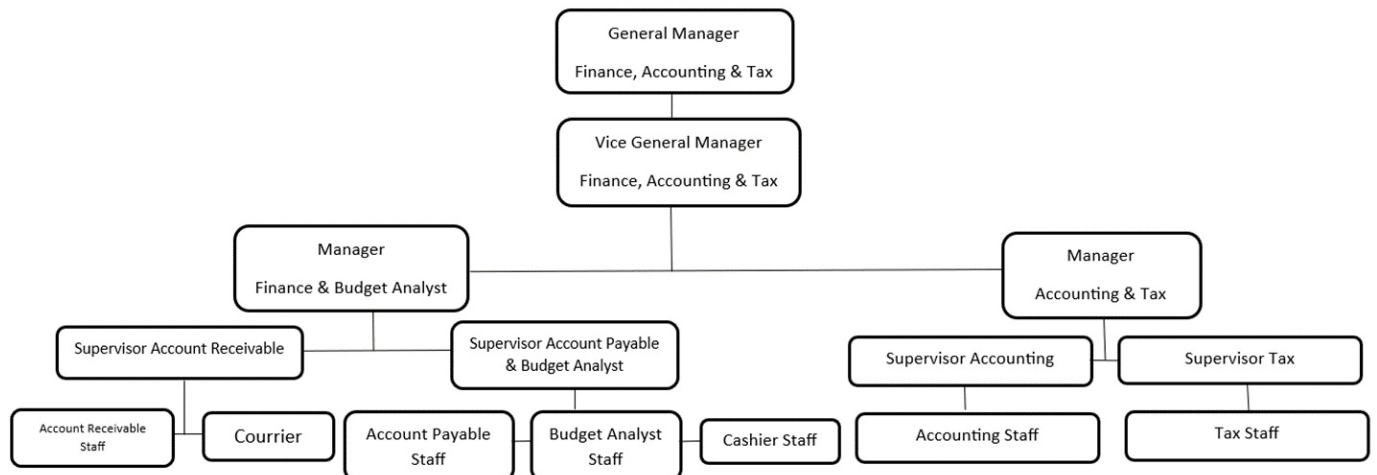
General Manager
Finance, Accounting & Tax

Vice General Manager
Finance, Accounting & Tax

Manager
Finance & Budget Analyst

Manager
Accounting & Tax

Supervisor Account Receivable

Supervisor Account Payable & Budget Analyst

Supervisor Accounting

Supervisor Tax

Account Receivable Staff

Courrier

Account Payable Staff

Budget Analyst Staff

Cashier Staff

Accounting Staff

Tax Staff